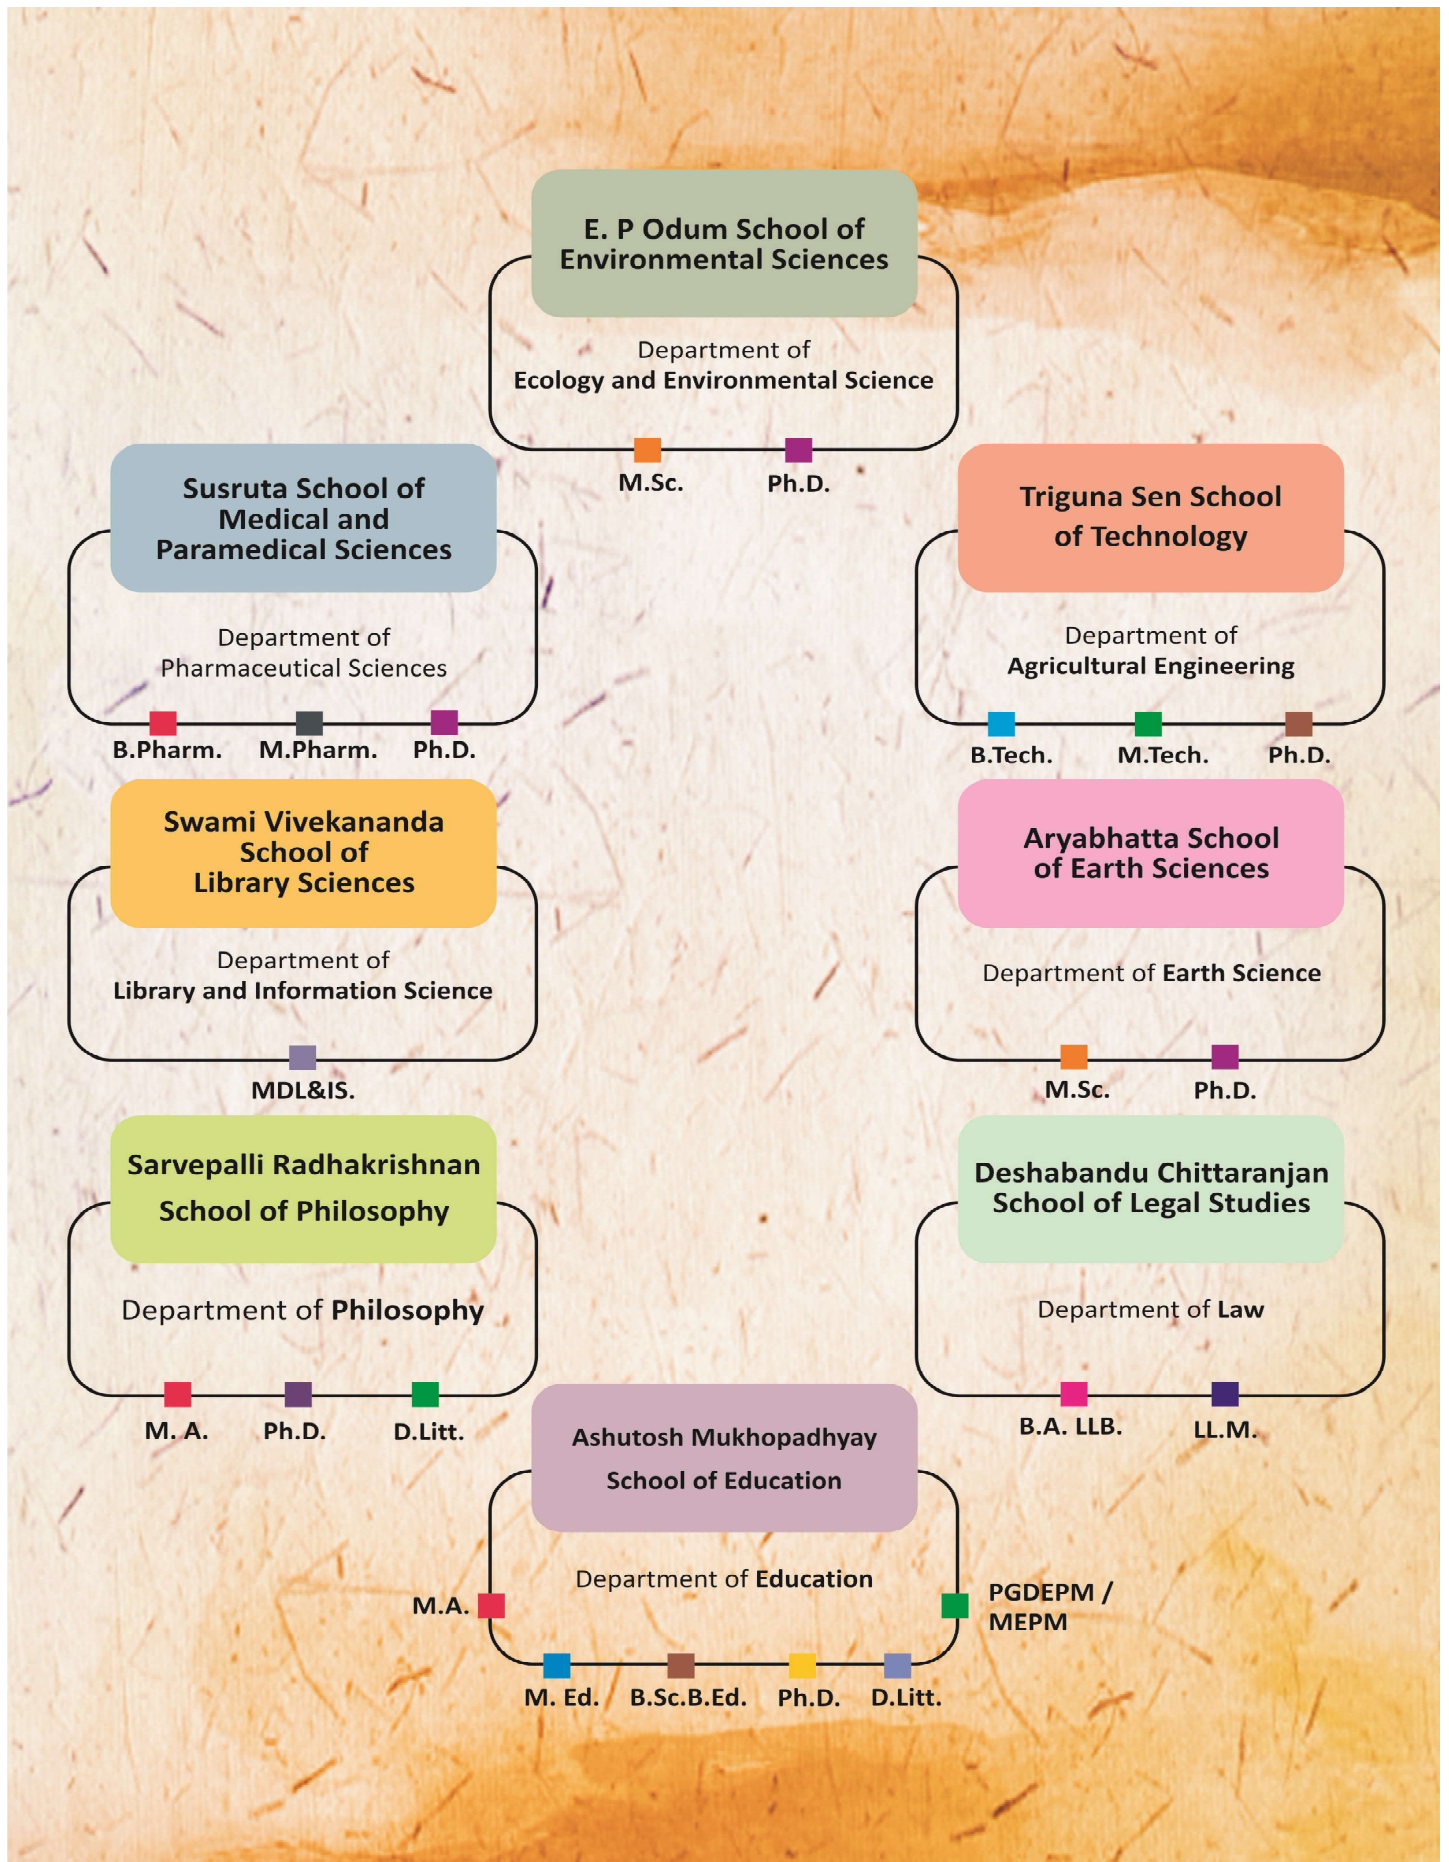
E. P Odum School of Environmental Sciences

Department of Ecology and Environmental Science

M.Sc. Ph.D.

Susruta School of Medical and Paramedical Sciences

Department of Pharmaceutical Sciences

B.Pharm. M.Pharm. Ph.D.

Triguna Sen School of Technology

Department of Agricultural Engineering

B.Tech. M.Tech. Ph.D.

Swami Vivekananda School of Library Sciences

Department of Library and Information Science

MDL&IS.

Aryabhatta School of Earth Sciences

Department of Earth Science

M.Sc. Ph.D.

Sarvepalli Radhakrishnan School of Philosophy

Department of Philosophy

M. A. Ph.D. D.Litt.

Deshabandu Chittaranjan School of Legal Studies

Department of Law

B.A. LLB. LL.M.

Ashutosh Mukhopadhyay School of Education

Department of Education

M.A. PGDEPM / MEPM

M. Ed. B.Sc.B.Ed. Ph.D. D.Litt.